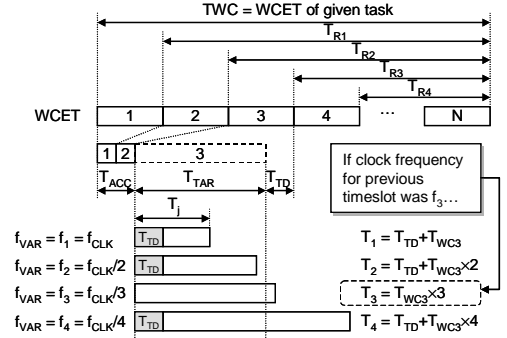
TWC = WCET of given task

$T_{R1}$

$T_{R2}$

$T_{R3}$

$T_{R4}$

WCET

1 2 3 4 … N

1 2 3

$T_{ACC}$ $T_{TAR}$ $T_{TD}$

If clock frequency for previous timeslot was $f_3$…

$T_j$

$f_{VAR} = f_1 = f_{CLK}$ $T_{TD}$ $T_1 = T_{TD}+T_{WC3}$

$f_{VAR} = f_2 = f_{CLK}/2$ $T_{TD}$ $T_2 = T_{TD}+T_{WC3}\times2$

$f_{VAR} = f_3 = f_{CLK}/3$ $T_3 = T_{WC3}\times3$

$f_{VAR} = f_4 = f_{CLK}/4$ $T_{TD}$ $T_4 = T_{TD}+T_{WC3}\times4$